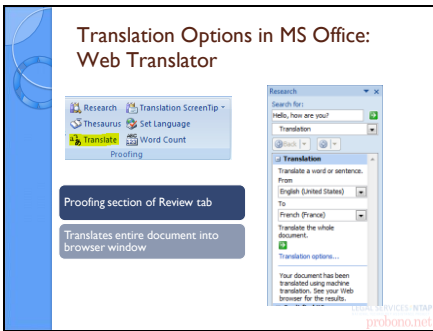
Translation Options in MS Office: Web Translator

Research
Translation ScreenTip
Thesaurus
Set Language
Translate
Word Count
Proofing

Proofing section of Review tab

Translates entire document into browser window

Research
Search for:
Hello, how are you?
Translation
Back
Translation
Translate a word or sentence.
From
English (United States)
To
French (France)
Translate the whole document.
Translation options...
Your document has been translated using machine translation. See your Web browser for the results.

LEGAL SERVICES NTAP
probono.net